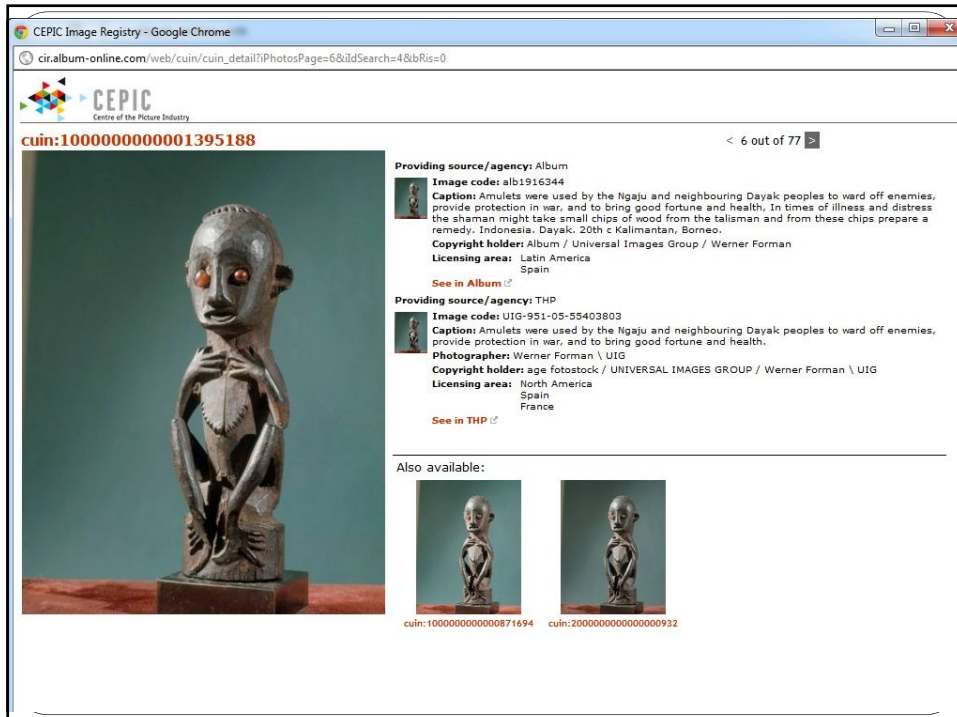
CEPIC Image Registry - Google Chrome

cir.album-online.com/web/cuin/cuin_detail?iPhotosPage=6&idSearch=4&bRis=0

CEPIC
Centre of the Picture Industry

cuin:1000000000001395188

< 6 out of 77 >

Providing source/agency: Album
Image code: alb1916344
Caption: Amulets were used by the Ngaju and neighbouring Dayak peoples to ward off enemies, provide protection in war, and to bring good fortune and health. In times of illness and distress the shaman might take small chips of wood from the talisman and from these chips prepare a remedy. Indonesia. Dayak. 20th c Kalimantan, Borneo.
Copyright holder: Album / Universal Images Group / Werner Forman
Licensing area: Latin America
Spain
See in Album

Providing source/agency: THP
Image code: UIG-951-05-55403803
Caption: Amulets were used by the Ngaju and neighbouring Dayak peoples to ward off enemies, provide protection in war, and to bring good fortune and health.
Photographer: Werner Forman \ UIG
Copyright holder: age fotostock / UNIVERSAL IMAGES GROUP / Werner Forman \ UIG
Licensing area: North America
Spain
France
See in THP

Also available:

cuin:1000000000000871694
cuin:2000000000000000932